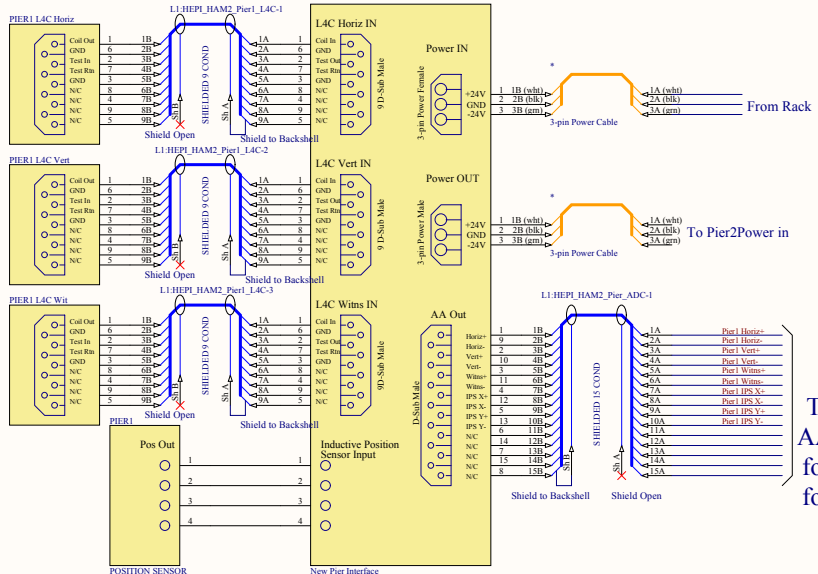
PIER1 L4C Horiz
L1:HEPI_HAM2_Pier1_L4C-1
L4C Horiz IN
Coil Out
GND
Test In
Test Rtn
GND
N/C
N/C
N/C
N/C
1 1B
6 2B
2 3B
7 4B
3 5B
8 6B
4 7B
9 8B
5 9B
SHIELDED 9 COND
Sh B
Sh A
1A 1
2A 6
3A 2
4A 7
5A 3
6A 8
7A 4
8A 9
9A 5
Shield Open
Shield to Backshell
Coil In
GND
Test Out
Test Rtn
GND
N/C
N/C
N/C
N/C
9D-Sub Male
Power IN
3-pin Power Female
+24V 1 1B (wht)
GND 2 2B (blk)
-24V 3 3B (grn)
3-pin Power Cable
1A (wht)
2A (blk)
3A (grn)
From Rack

PIER1 L4C Vert
L1:HEPI_HAM2_Pier1_L4C-2
L4C Vert IN
Coil Out
GND
Test In
Test Rtn
GND
N/C
N/C
N/C
N/C
1 1B
6 2B
2 3B
7 4B
3 5B
8 6B
4 7B
9 8B
5 9B
SHIELDED 9 COND
Sh B
Sh A
1A 1
2A 6
3A 2
4A 7
5A 3
6A 8
7A 4
8A 9
9A 5
Shield Open
Shield to Backshell
Coil In
GND
Test Out
Test Rtn
GND
N/C
N/C
N/C
N/C
9D-Sub Male
Power OUT
3-pin Power Male
+24V 1 1B (wht)
GND 2 2B (blk)
-24V 3 3B (grn)
3-pin Power Cable
1A (wht)
2A (blk)
3A (grn)
To Pier2Power in

PIER1 L4C Wit
L1:HEPI_HAM2_Pier1_L4C-3
L4C Witns IN
Coil Out
GND
Test In
Test Rtn
GND
N/C
N/C
N/C
N/C
1 1B
6 2B
2 3B
7 4B
3 5B
8 6B
4 7B
9 8B
5 9B
SHIELDED 9 COND
Sh B
Sh A
1A 1
2A 6
3A 2
4A 7
5A 3
6A 8
7A 4
8A 9
9A 5
Shield Open
Shield to Backshell
Coil In
GND
Test Out
Test Rtn
GND
N/C
N/C
N/C
N/C
9D-Sub Male

AA Out
L1:HEPI_HAM2_Pier_ADC-1
D-Sub Male
Horiz+ 1 1B
Horiz- 9 2B
Vert+ 2 3B
Vert- 10 4B
Witns+ 3 5B
Witns- 11 6B
IPS X+ 4 7B
IPS X- 12 8B
IPS Y+ 5 9B
IPS Y- 13 10B
N/C 6 11B
N/C 14 12B
N/C 7 13B
N/C 15 14B
N/C 8 15B
SHIELDED 15 COND
Sh B
Sh A
1A Pier1 Horiz+
2A Pier1 Horiz-
3A Pier1 Vert+
4A Pier1 Vert-
5A Pier1 Witns+
6A Pier1 Witns-
7A Pier1 IPS X+
8A Pier1 IPS X-
9A Pier1 IPS Y+
10A Pier1 IPS Y-
11A
12A
13A
14A
15A
Shield to Backshell
Shield Open
T
AA
fo
fo

PIER1
Pos Out
1 1
2 2
3 3
4 4
Inductive Position Sensor Input
POSITION SENSOR
New Pier Interface